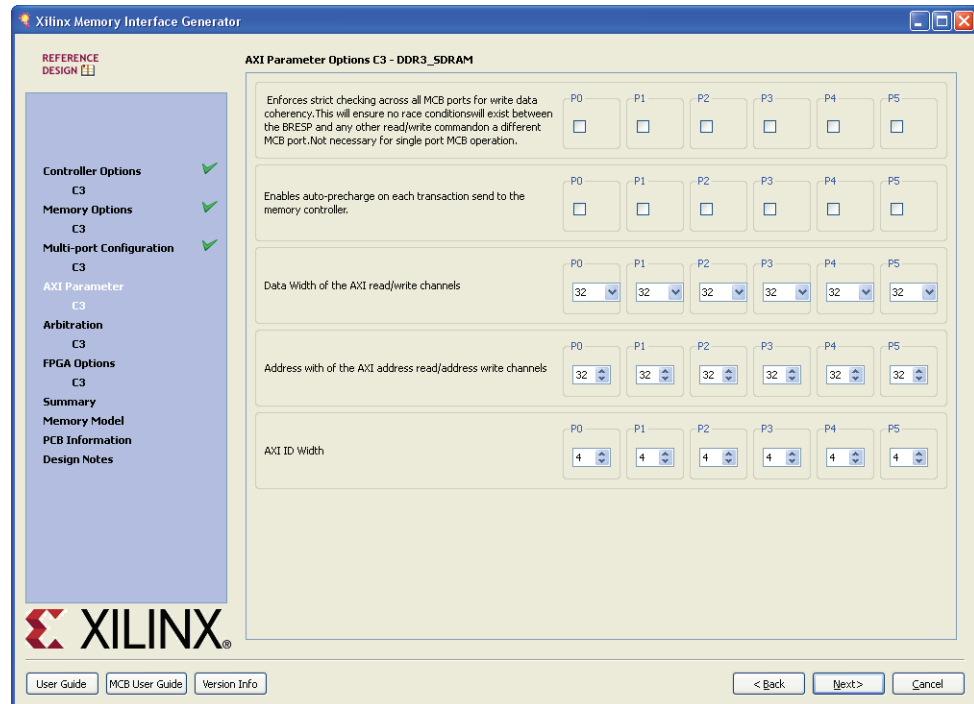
Xilinx Memory Interface Generator

REFERENCE DESIGN

Controller Options
C3
Memory Options
C3
Multi-port Configuration
C3
AXI Parameter
C3
Arbitration
C3
FPGA Options
C3
Summary
Memory Model
PCB Information
Design Notes

XILINX.

AXI Parameter Options C3 - DDR3_SDRAM

Enforces strict checking across all MCB ports for write data coherency.This will ensure no race conditionswill exist between the BRESP and any other read/write commandon a different MCB port.Not necessary for single port MCB operation.

P0 P1 P2 P3 P4 P5

Enables auto-precharge on each transaction send to the memory controller.

P0 P1 P2 P3 P4 P5

Data Width of the AXI read/write channels

P0 32 P1 32 P2 32 P3 32 P4 32 P5 32

Address with of the AXI address read/address write channels

P0 32 P1 32 P2 32 P3 32 P4 32 P5 32

AXI ID Width

P0 4 P1 4 P2 4 P3 4 P4 4 P5 4

User Guide MCB User Guide Version Info

< Back Next> Cancel